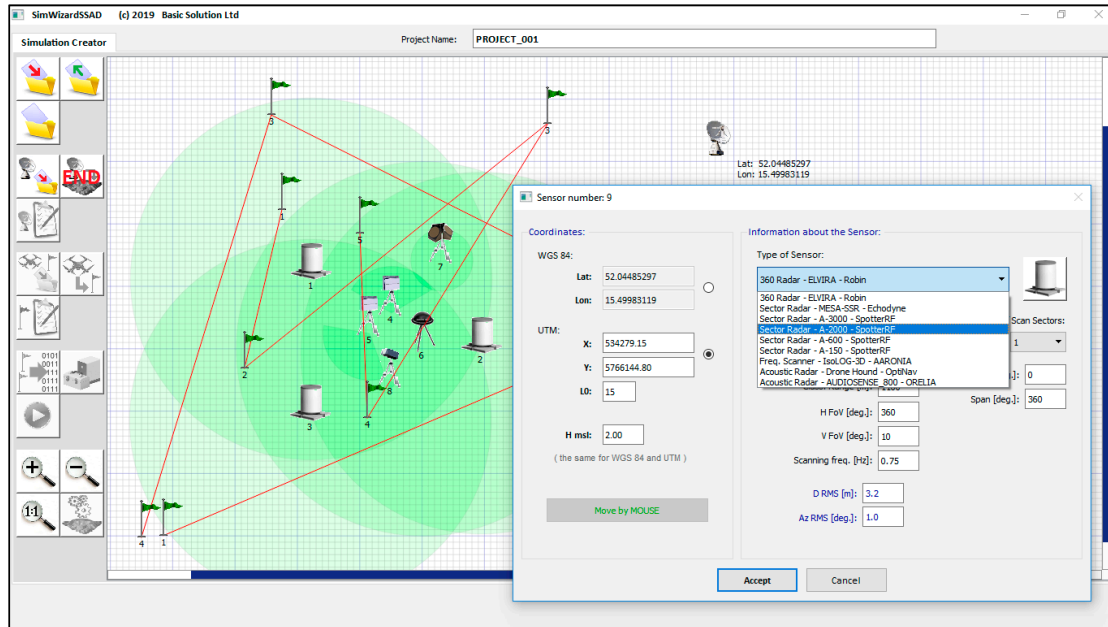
SimWizardSSAD (c) 2019 Basic Solution Ltd

Simulation Creator

Project Name: PROJECT_001

END

0101
0011
0111
0111

1:1

3
3
1
5
7
1
4
5
6
2
2
3
8
4
4
1

Lat: 52.04485297
Lon: 15.49983119

Sensor number: 9

Coordinates:

WGS 84:

Lat: 52.04485297

Lon: 15.49983119

UTM:

X: 534279.15

Y: 5766144.80

L0: 15

H msl: 2.00

( the same for WGS 84 and UTM )

Move by MOUSE

Information about the Sensor:

Type of Sensor:

360 Radar - ELVIRA - Robin

360 Radar - ELVIRA - Robin
Sector Radar - MESA-SSR - Echodyne
Sector Radar - A-3000 - SpotterRF
Sector Radar - A-2000 - SpotterRF
Sector Radar - A-600 - SpotterRF
Sector Radar - A-150 - SpotterRF
Freq. Scanner - IsoLOG-3D - AARONIA
Acoustic Radar - Drone Hound - OptiNav
Acoustic Radar - AUDIOSENSE_800 - ORELIA

Scan Sectors:

1

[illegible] 0

Span [deg.]: 360

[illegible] 2100

H FoV [deg.]: 360

V FoV [deg.]: 10

Scanning freq. [Hz]: 0.75

D RMS [m]: 3.2

Az RMS [deg.]: 1.0

Accept

Cancel